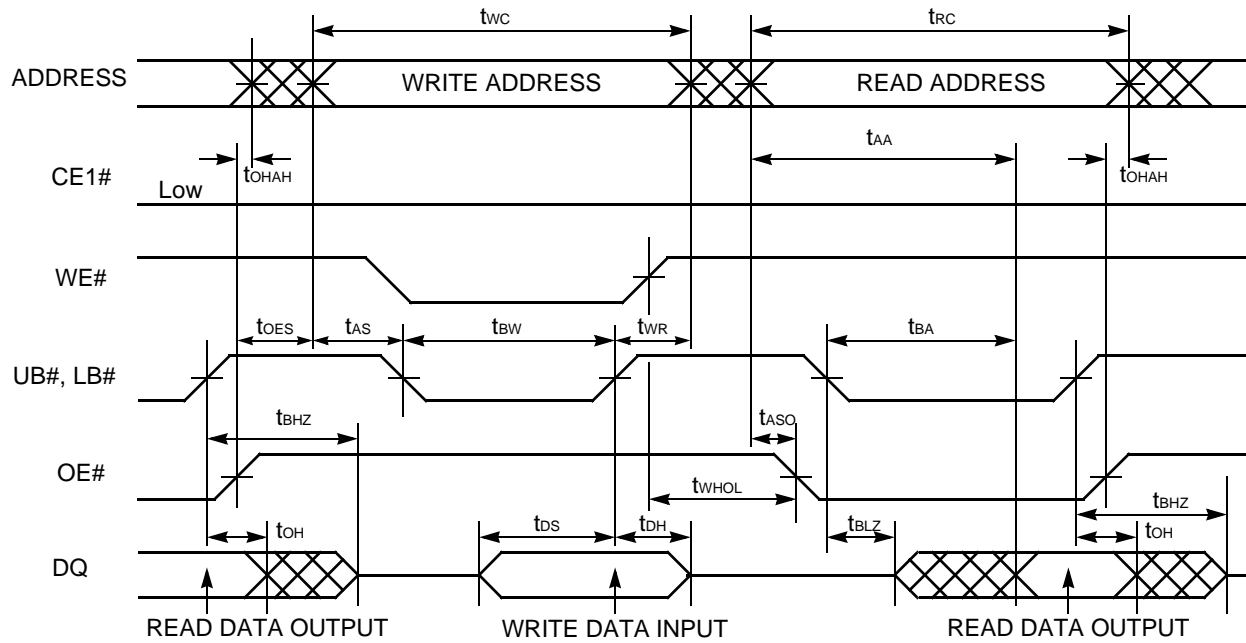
$t_{WC}$

$t_{RC}$

ADDRESS

WRITE ADDRESS

READ ADDRESS

$t_{AA}$

CE1#

$t_{OHAH}$

$t_{OHAH}$

Low

WE#

$t_{OES}$

$t_{AS}$

$t_{BW}$

$t_{WR}$

$t_{BA}$

UB#, LB#

$t_{BHZ}$

$t_{ASO}$

OE#

$t_{WHOL}$

$t_{BHZ}$

$t_{OH}$

$t_{DS}$

$t_{DH}$

$t_{BLZ}$

$t_{OH}$

DQ

READ DATA OUTPUT

WRITE DATA INPUT

READ DATA OUTPUT